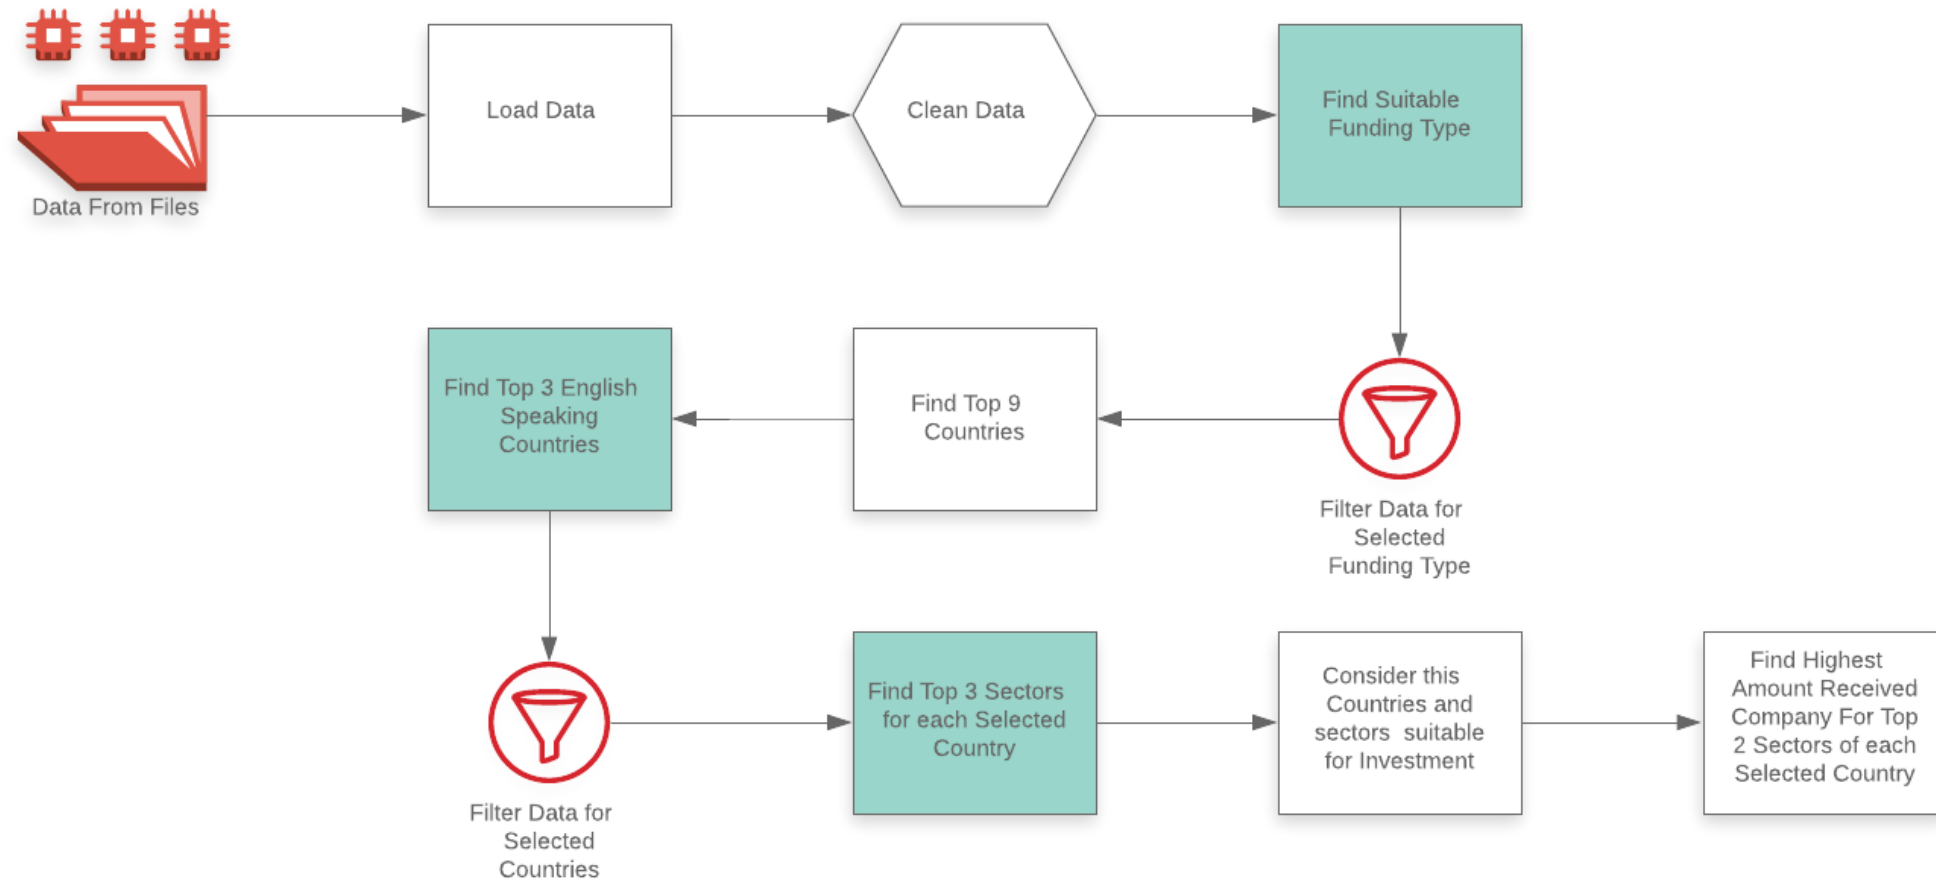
Data From Files

Load Data

Clean Data

Find Suitable Funding Type

Filter Data for Selected Funding Type

Find Top 9 Countries

Find Top 3 English Speaking Countries

Filter Data for Selected Countries

Find Top 3 Sectors for each Selected Country

Consider this Countries and sectors suitable for Investment

Find Highest Amount Received Company For Top 2 Sectors of each Selected Country